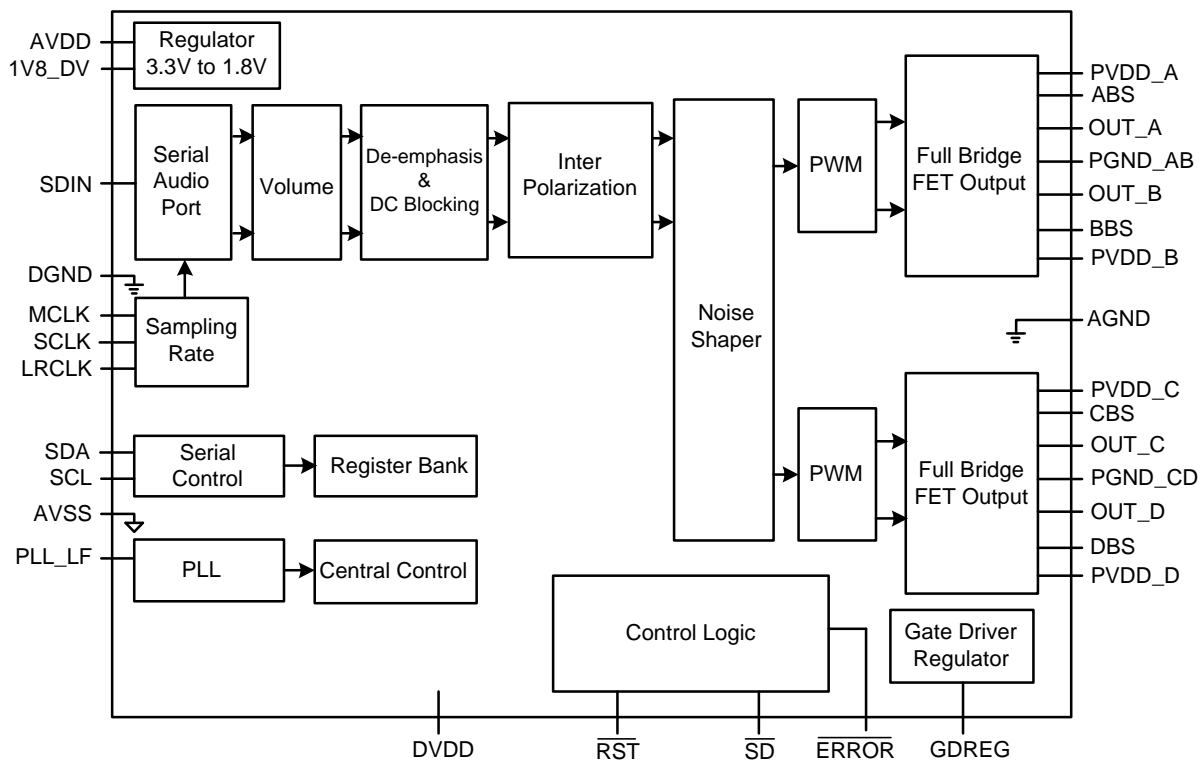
AVDD
1V8_DV
Regulator 3.3V to 1.8V

SDIN
Serial Audio Port
Volume
De-emphasis & DC Blocking
Inter Polarization
Noise Shaper
PWM
Full Bridge FET Output
PVDD_A
ABS
OUT_A
PGND_AB
OUT_B
BBS
PVDD_B

DGND
MCLK
SCLK
LRCLK
Sampling Rate

AGND

PWM
Full Bridge FET Output
PVDD_C
CBS
OUT_C
PGND_CD
OUT_D
DBS
PVDD_D

SDA
SCL
Serial Control
Register Bank
AVSS
PLL_LF
PLL
Central Control

Control Logic
Gate Driver Regulator

DVDD
$\overline{RST}$
$\overline{SD}$
$\overline{ERROR}$
GDREG